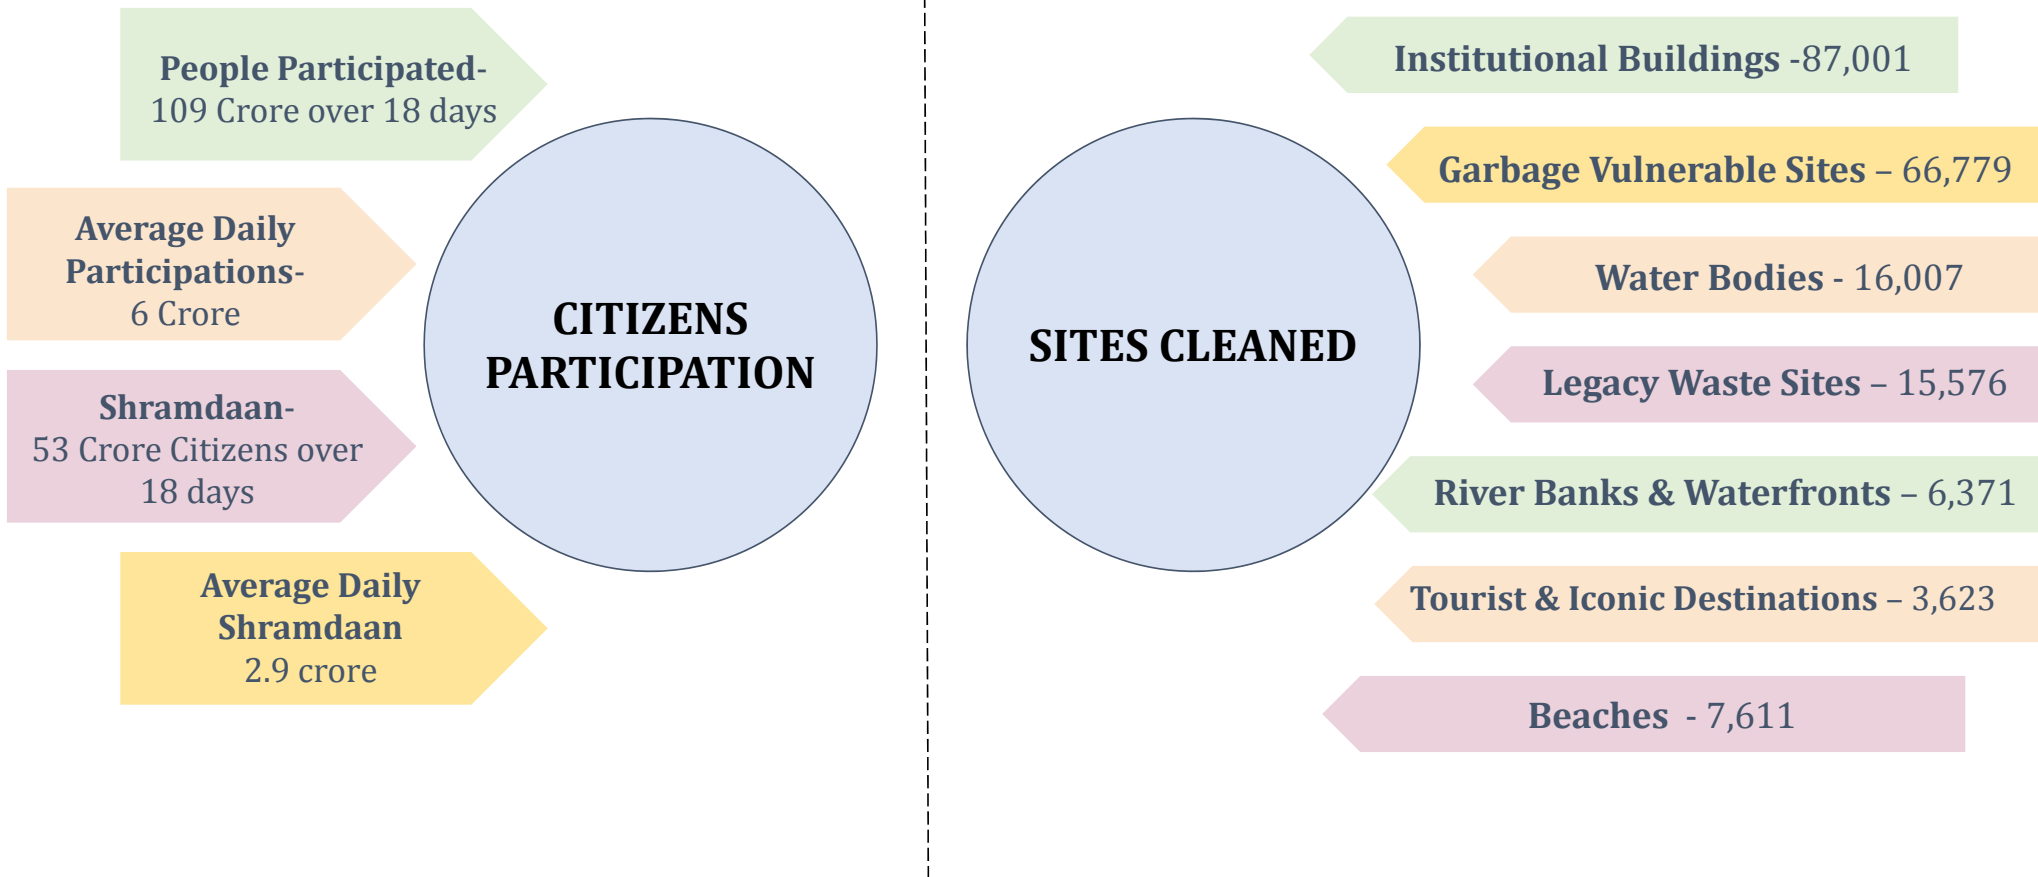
People Participated-
109 Crore over 18 days

Average Daily Participations-
6 Crore

Shramdaan-
53 Crore Citizens over 18 days

Average Daily Shramdaan
2.9 crore

CITIZENS PARTICIPATION

SITES CLEANED

Institutional Buildings -87,001

Garbage Vulnerable Sites – 66,779

Water Bodies - 16,007

Legacy Waste Sites – 15,576

River Banks & Waterfronts – 6,371

Tourist & Iconic Destinations – 3,623

Beaches - 7,611